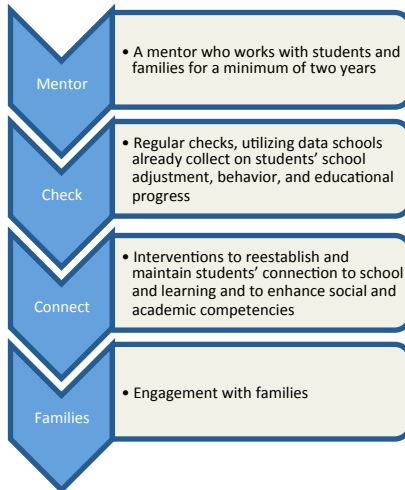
Mentor

• A mentor who works with students and families for a minimum of two years

Check

• Regular checks, utilizing data schools already collect on students' school adjustment, behavior, and educational progress

Connect

• Interventions to reestablish and maintain students' connection to school and learning and to enhance social and academic competencies

Families

• Engagement with families